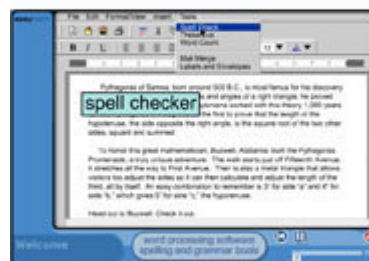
File Edit Format/View Insert Tools
Spell Check
Thesaurus
Word Count
Mail Merge
Labels and Envelopes
B I U

spell checker

Pythagoras of Samos, born around 500 B.C., is most famous for his discovery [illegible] and angles of a right triangle. He proved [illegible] mathematicians worked with this theory 1,000 years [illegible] the first to prove that the length of the hypotenuse, the side opposite the right angle, is the square root of the two other sides, squared and summed.

To honor this great mathematician, Buzwell, Alabama built the Pythagoras Promenade, a truly unique adventure. The walk starts just off Fifteenth Avenue, it stretches all the way to First Avenue. Their is also a metal triangle that allows visitors too adjust the sides so it can then calculate and adjust the length of the third, all by itself. An easy combination to remember is 3 for side "a" and 4 for side "b," which gives 5 for side "c," the hypotenuse.

Head out to Buzwell. Check it out.

Welcome
word processing software: spelling and grammar tools